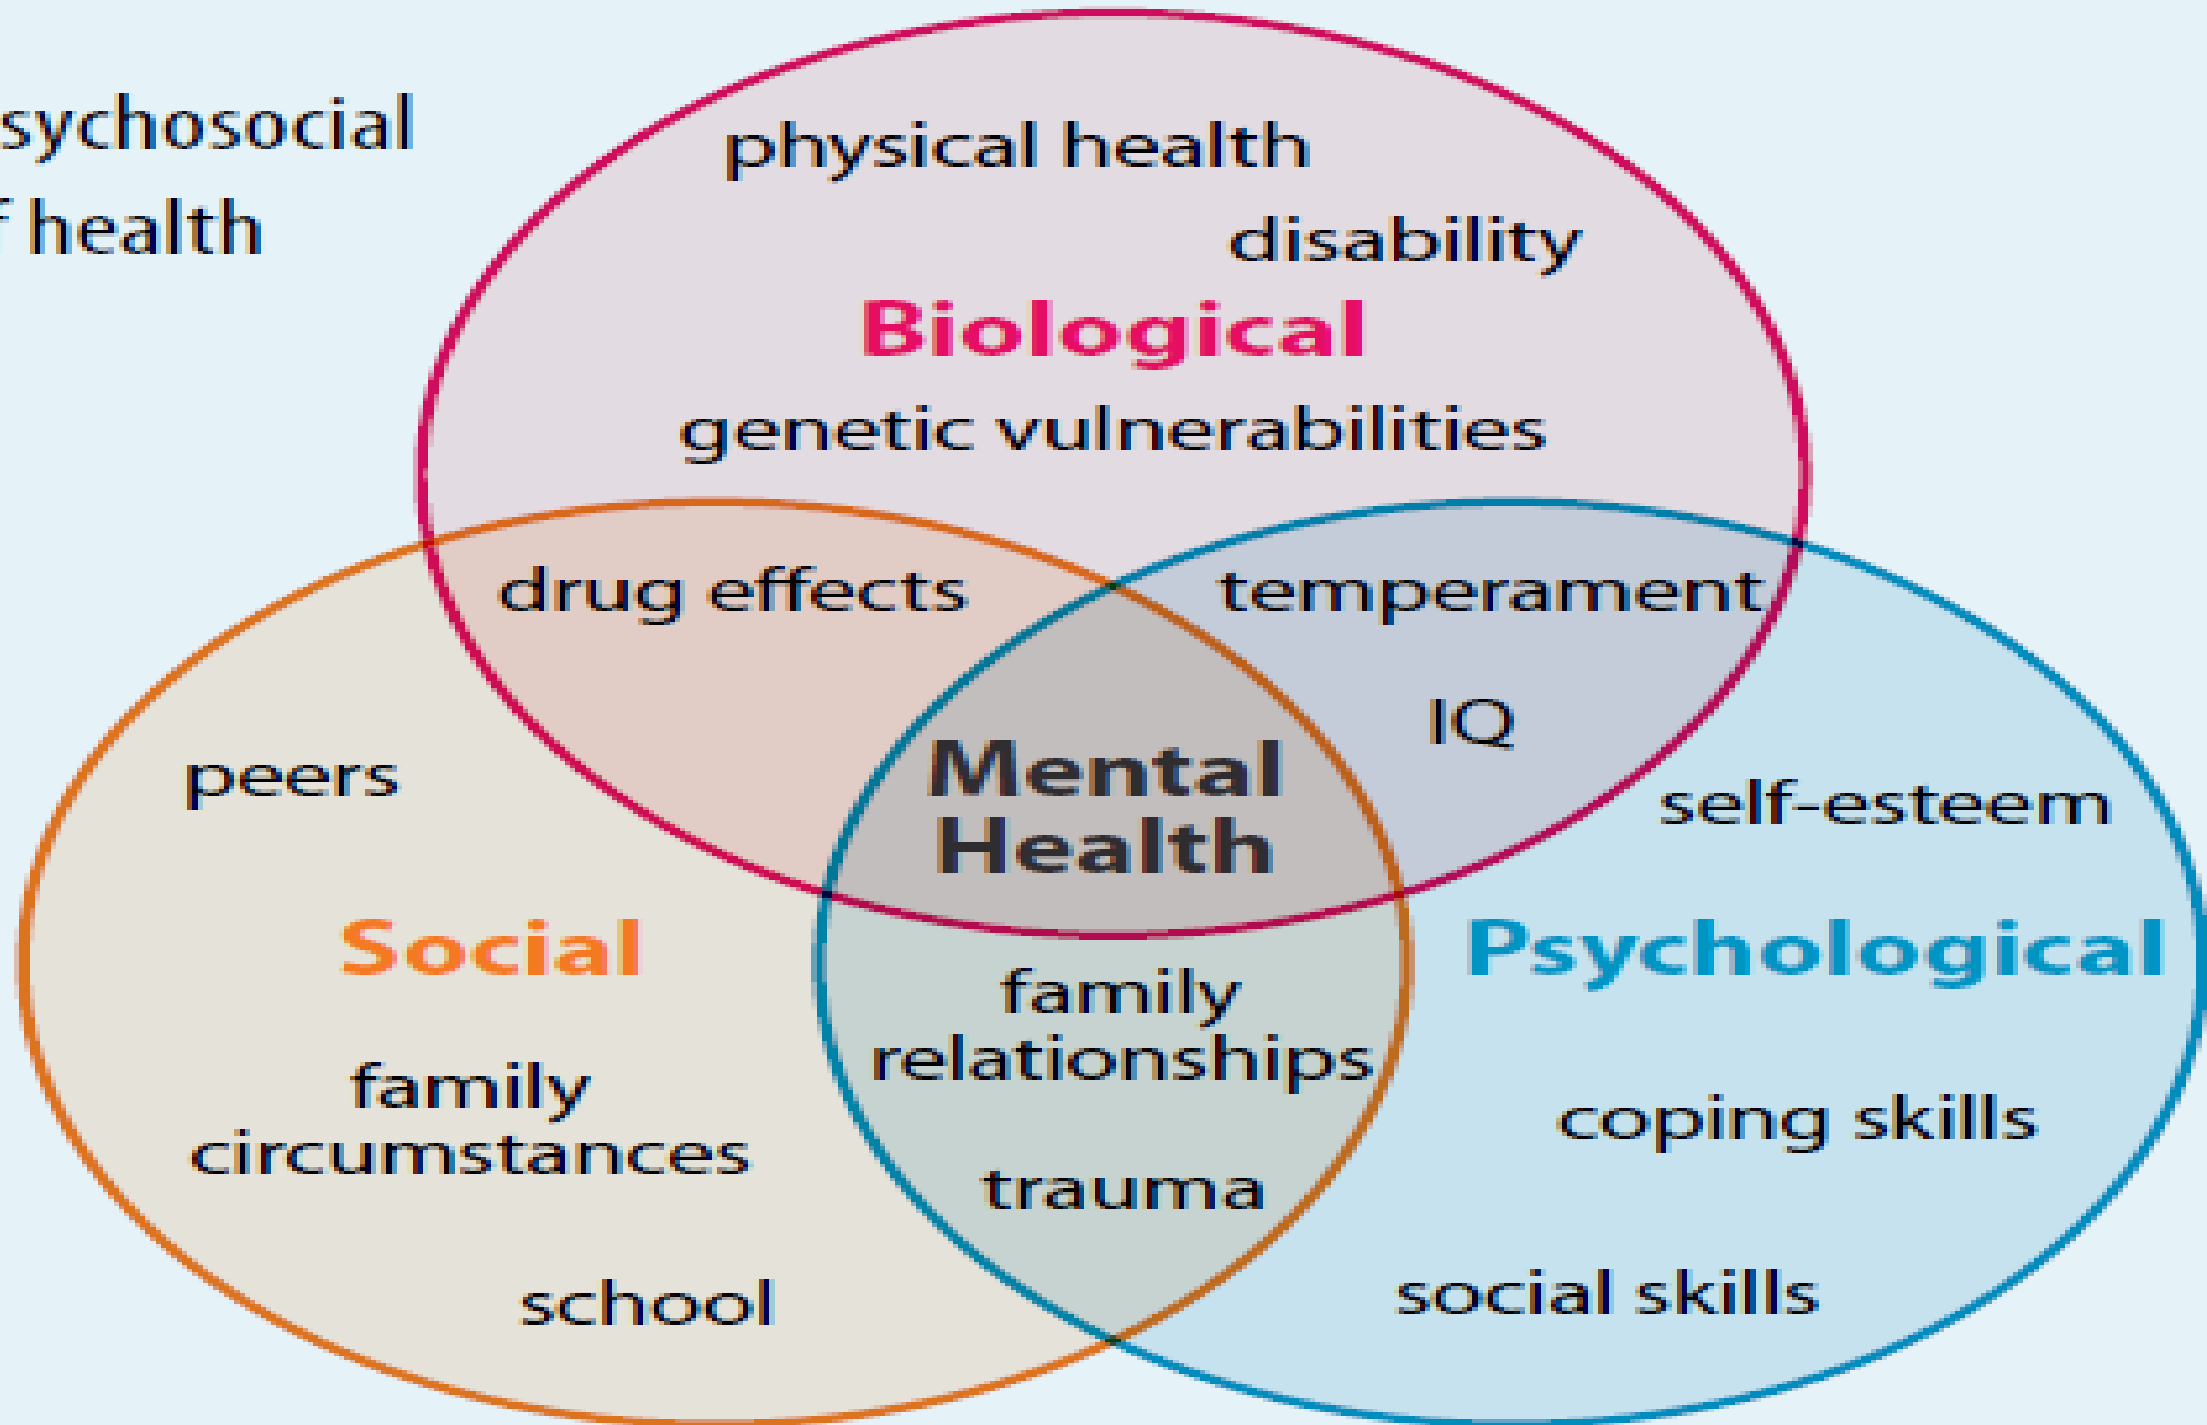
sychosocial
f health

physical health

disability

Biological

genetic vulnerabilities

drug effects

temperament

IQ

peers

Mental Health

self-esteem

Social

Psychological

family relationships

family circumstances

coping skills

trauma

school

social skills